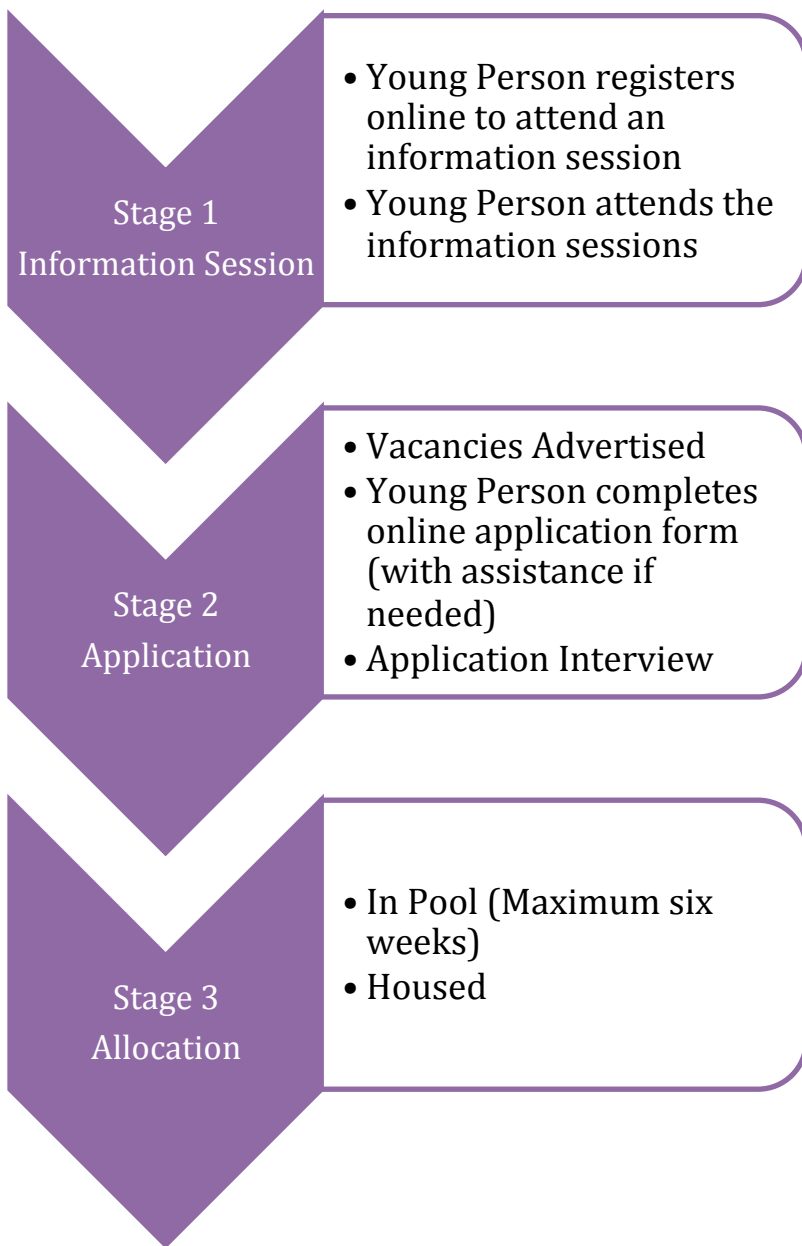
Stage 1 Information Session

• Young Person registers online to attend an information session
• Young Person attends the information sessions

Stage 2 Application

• Vacancies Advertised
• Young Person completes online application form (with assistance if needed)
• Application Interview

Stage 3 Allocation

• In Pool (Maximum six weeks)
• Housed